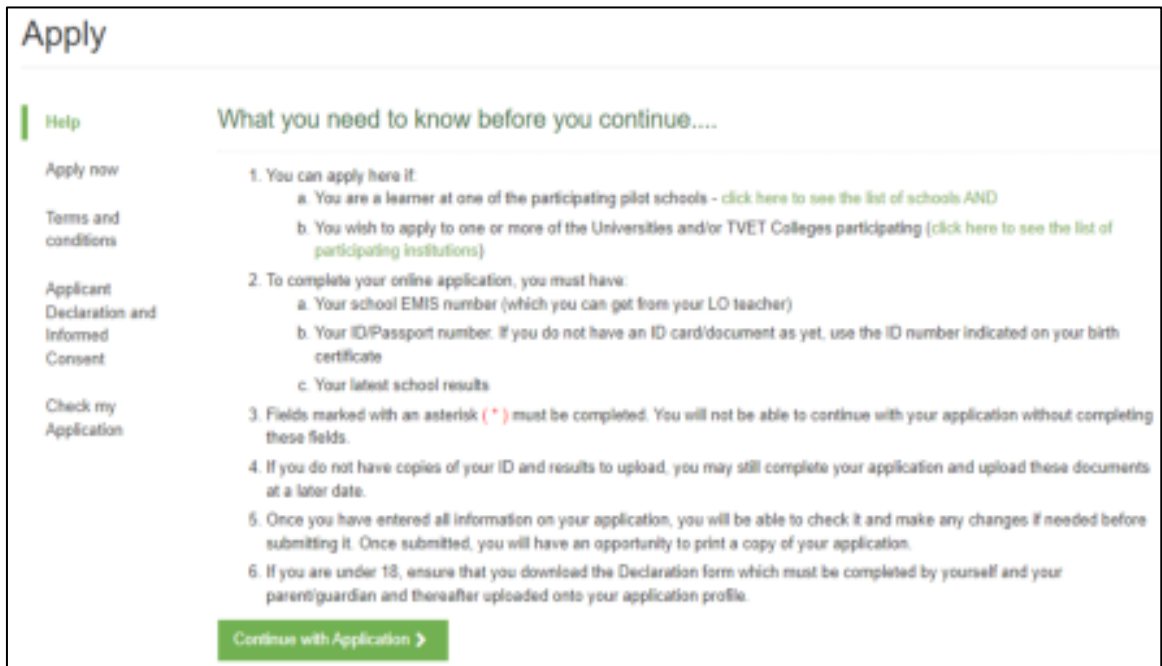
Apply

Help

Apply now

Terms and conditions

Applicant Declaration and Informed Consent

Check my Application

What you need to know before you continue....

1. You can apply here if:
a. You are a learner at one of the participating pilot schools - click here to see the list of schools AND
b. You wish to apply to one or more of the Universities and/or TVET Colleges participating (click here to see the list of participating institutions)
2. To complete your online application, you must have:
a. Your school EMIS number (which you can get from your LO teacher)
b. Your ID/Passport number. If you do not have an ID card/document as yet, use the ID number indicated on your birth certificate
c. Your latest school results
3. Fields marked with an asterisk ( * ) must be completed. You will not be able to continue with your application without completing these fields.
4. If you do not have copies of your ID and results to upload, you may still complete your application and upload these documents at a later date.
5. Once you have entered all information on your application, you will be able to check it and make any changes if needed before submitting it. Once submitted, you will have an opportunity to print a copy of your application.
6. If you are under 18, ensure that you download the Declaration form which must be completed by yourself and your parent/guardian and thereafter uploaded onto your application profile.

Continue with Application ❯